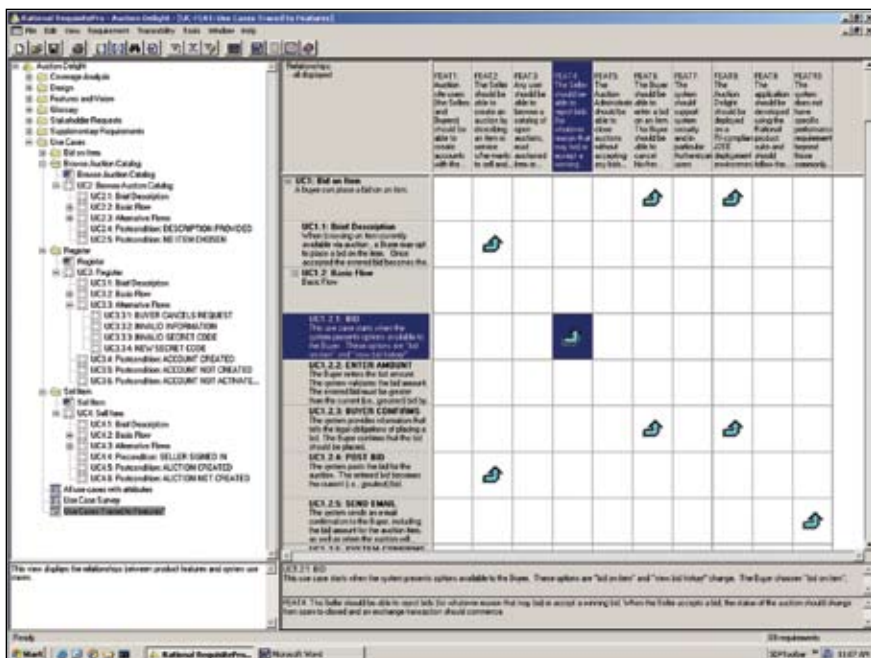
Rational RequisitePro - Auction Delight - [UC: FEAT: Use Cases Traced to Features]

File Edit View Requirement Traceability Tools Window Help

Auction Delight
Coverage Analysis
Design
Features and Vision
Glossary
Stakeholder Requests
Supplementary Requirements
Use Cases
Bid on Item
Browse Auction Catalog
Browse Auction Catalog
UC2: Browse Auction Catalog
UC2.1: Brief Description
UC2.2: Basic Flow
UC2.3: Alternative Flows
UC2.4: Postcondition: DESCRIPTION PROVIDED
UC2.5: Postcondition: NO ITEM CHOSEN
Register
Register
UC3: Register
UC3.1: Brief Description
UC3.2: Basic Flow
UC3.3: Alternative Flows
UC3.3.1: BUYER CANCELS REQUEST
UC3.3.2: INVALID INFORMATION
UC3.3.3: INVALID SECRET CODE
UC3.3.4: NEW SECRET CODE
UC3.4: Postcondition: ACCOUNT CREATED
UC3.5: Postcondition: ACCOUNT NOT CREATED
UC3.6: Postcondition: ACCOUNT NOT ACTIVATE...
Sell Item
Sell Item
UC4: Sell Item
UC4.1: Brief Description
UC4.2: Basic Flow
UC4.3: Alternative Flows
UC4.4: Precondition: SELLER SIGNED IN
UC4.5: Postcondition: AUCTION CREATED
UC4.6: Postcondition: AUCTION NOT CREATED
All use cases with attributes
Use Case Survey
Use Cases Traced to Features

Relationships: all displayed

| | FEAT1: Auction site users (the Seller and Buyers) should be able to create accounts with the... | FEAT2: The Seller should be able to create an auction by describing an item to service (s/he wants to sell and... | FEAT3: Any user should be able to browse a catalog of open auctions, and most auctioned items o... | FEAT4: The Seller should be able to reject bids for whatever reason that may bid to accept a winning... | FEAT5: The Auction Administrator should be able to close auctions without accepting any bids... | FEAT6: The Buyer should be able to enter a bid on an item. The Buyer should be able to cancel his/her... | FEAT7: The system should support system security and in particular Authentication users | FEAT8: The Auction Delight should be deployed on a Fr-compliant J2EE deployment environment | FEAT9: The application should be developed using the Rational product suite and should follow the... | FEAT10: The system does not have specific performance requirement beyond those commonly... |
|---|---|---|---|---|---|---|---|---|---|---|
| UC1: Bid on Item — A buyer can place a bid on an item. | | | | | | ⇗ | | ⇗ | | |
| UC1.1: Brief Description — When browsing an item currently available via auction, a Buyer may opt to place a bid on the item. Once accepted the entered bid becomes the... | | ⇗ | | | | | | | | |
| UC1.2: Basic Flow — Basic Flow | | | | | | | | | | |
| UC1.2.1: BID — The use case starts when the system presents options available to the Buyer. These options are "bid on item" and "view bid history"... | | | | ⇗ | | | | | | |
| UC1.2.2: ENTER AMOUNT — The Buyer enters the bid amount. The system validates the bid amount. The entered bid must be greater than the current (i.e., greatest) bid by... | | | | | | | | | | |
| UC1.2.3: BUYER CONFIRMS — The system provides information that tells the legal obligations of placing a bid. The Buyer confirms that the bid should be placed. | | | | | | ⇗ | | ⇗ | | |
| UC1.2.4: POST BID — The system posts the bid for the auction. The entered bid becomes the current (i.e., greatest) bid... | | ⇗ | | | | | | | | |
| UC1.2.5: SEND EMAIL — The system sends an e-mail confirmation to the Buyer, including the bid amount for the auction item, as well as when the auction will... | | | | | | | | | | ⇗ |

UC1.2.6: SYSTEM CONFIRMS

This view displays the relationships between product features and system use cases.

UC1.2.1: BID
This use case starts when the system presents options available to the Buyer. These options are "bid on item" and "view bid history" change. The Buyer chooses "bid on item".

FEAT4: The Seller should be able to reject bids for whatever reason that may bid to accept a winning bid. When the Seller accepts a bid, the status of the auction should change from open to closed and an exchange transaction should commence.

Ready
33 requirements
Start
Rational RequisitePro...
Microsoft Word
11:07 AM